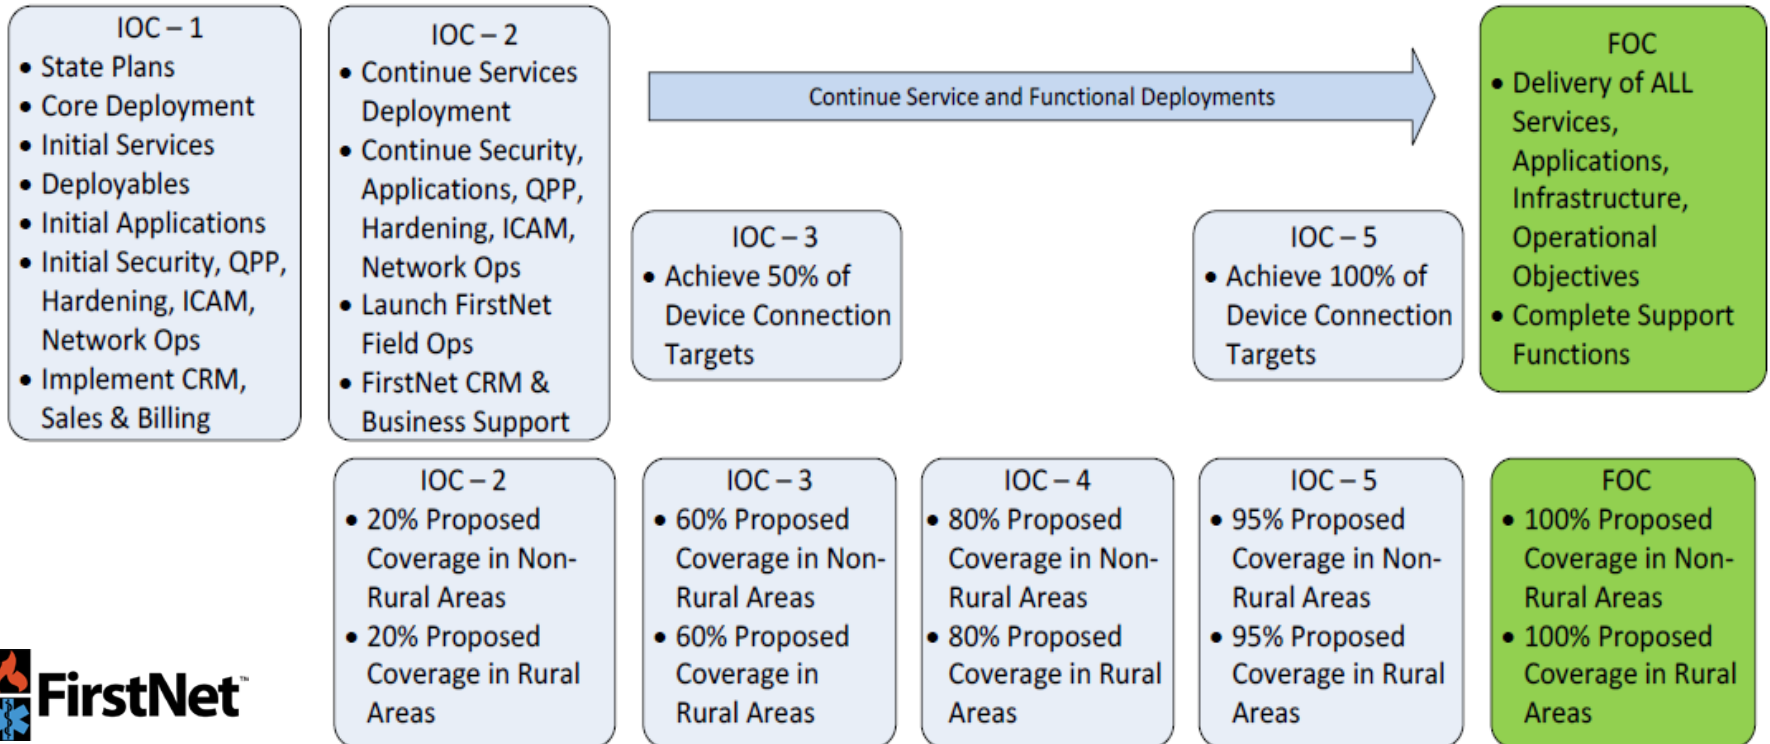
IOC – 1
• State Plans
• Core Deployment
• Initial Services
• Deployables
• Initial Applications
• Initial Security, QPP, Hardening, ICAM, Network Ops
• Implement CRM, Sales & Billing

IOC – 2
• Continue Services Deployment
• Continue Security, Applications, QPP, Hardening, ICAM, Network Ops
• Launch FirstNet Field Ops
• FirstNet CRM & Business Support

Continue Service and Functional Deployments

FOC
• Delivery of ALL Services, Applications, Infrastructure, Operational Objectives
• Complete Support Functions

IOC – 3
• Achieve 50% of Device Connection Targets

IOC – 5
• Achieve 100% of Device Connection Targets

IOC – 2
• 20% Proposed Coverage in Non-Rural Areas
• 20% Proposed Coverage in Rural Areas

IOC – 3
• 60% Proposed Coverage in Non-Rural Areas
• 60% Proposed Coverage in Rural Areas

IOC – 4
• 80% Proposed Coverage in Non-Rural Areas
• 80% Proposed Coverage in Rural Areas

IOC – 5
• 95% Proposed Coverage in Non-Rural Areas
• 95% Proposed Coverage in Rural Areas

FOC
• 100% Proposed Coverage in Non-Rural Areas
• 100% Proposed Coverage in Rural Areas

FirstNet™